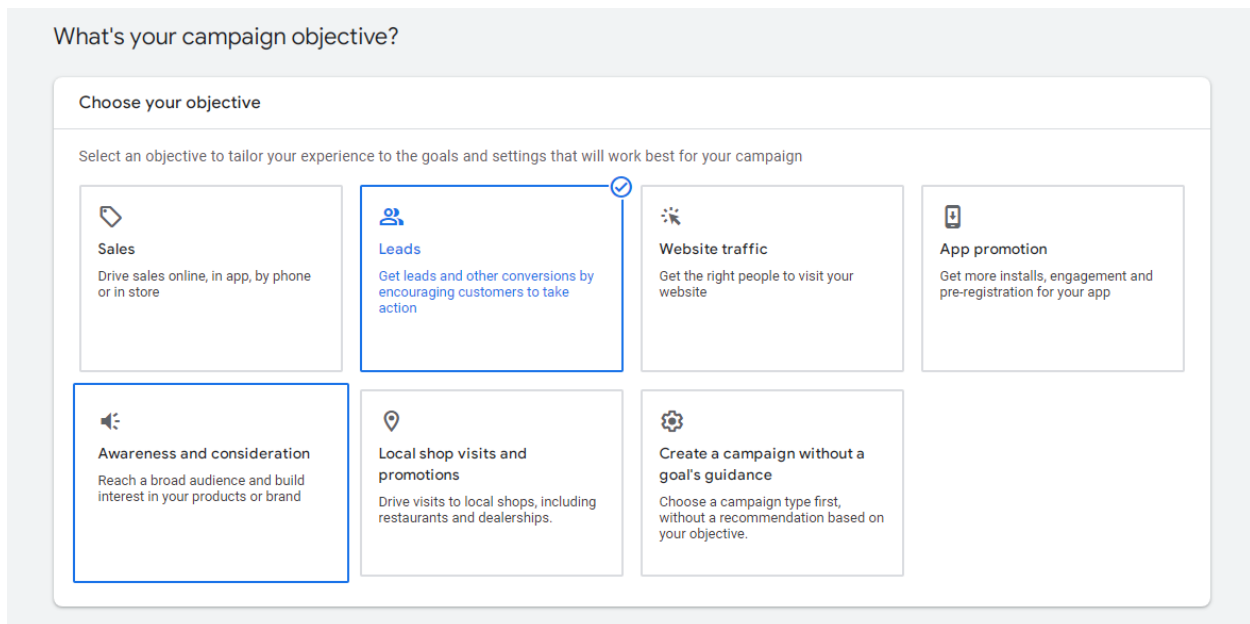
What's your campaign objective?

Choose your objective

Select an objective to tailor your experience to the goals and settings that will work best for your campaign

Sales
Drive sales online, in app, by phone or in store

Leads
Get leads and other conversions by encouraging customers to take action

Website traffic
Get the right people to visit your website

App promotion
Get more installs, engagement and pre-registration for your app

Awareness and consideration
Reach a broad audience and build interest in your products or brand

Local shop visits and promotions
Drive visits to local shops, including restaurants and dealerships.

Create a campaign without a goal's guidance
Choose a campaign type first, without a recommendation based on your objective.